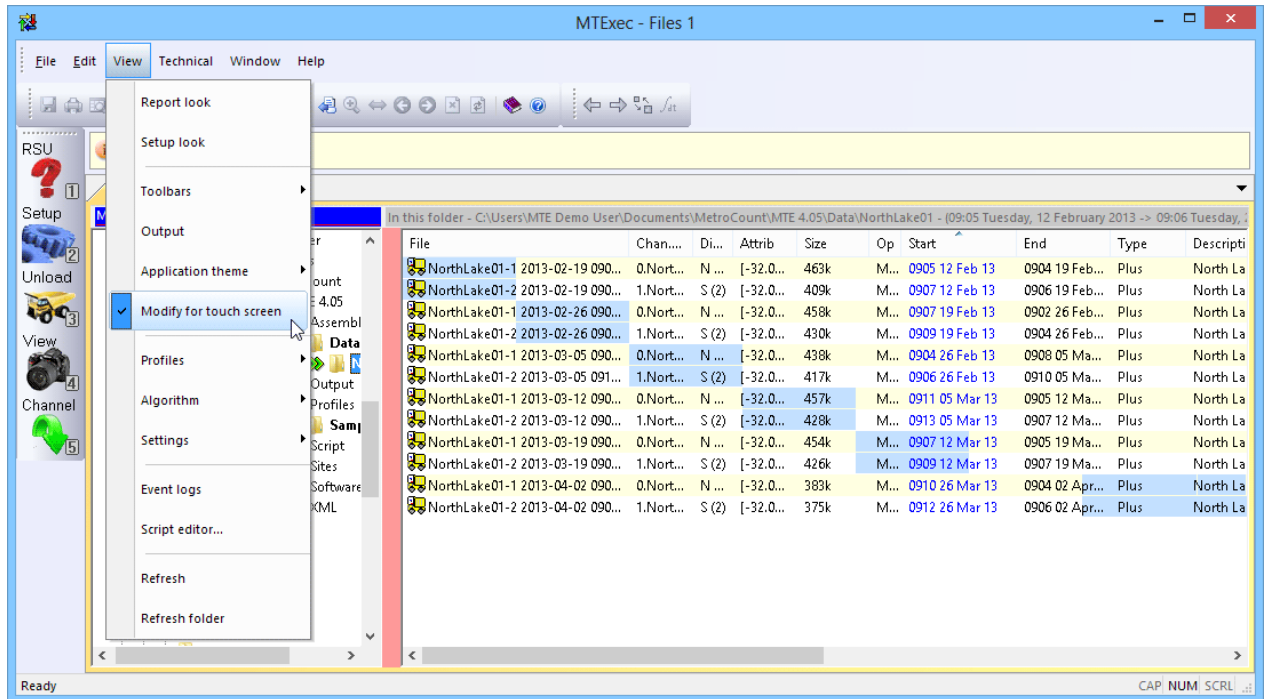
MTExec - Files 1

File Edit View Technical Window Help

Report look
Setup look
Toolbars
Output
Application theme
Modify for touch screen
Profiles
Algorithm
Settings
Event logs
Script editor...
Refresh
Refresh folder

RSU 1
Setup 2
Unload 3
View 4
Channel 5

In this folder - C:\Users\MTE Demo User\Documents\MetroCount\MTE 4.05\Data\NorthLake01 - (09:05 Tuesday, 12 February 2013 -> 09:06 Tuesday,

er
ount
E 4.05
Assembl
Data
Output
Profiles
Samp
Script
Sites
Software
XML

| File | Chan... | Di... | Attrib | Size | Op | Start | End | Type | Descripti |
|---|---|---|---|---|---|---|---|---|---|
| NorthLake01-1 2013-02-19 090... | 0.Nort... | N ... | [-32.0... | 463k | M... | 0905 12 Feb 13 | 0904 19 Feb... | Plus | North La |
| NorthLake01-2 2013-02-19 090... | 1.Nort... | S (2) | [-32.0... | 409k | M... | 0907 12 Feb 13 | 0906 19 Feb... | Plus | North La |
| NorthLake01-1 2013-02-26 090... | 0.Nort... | N ... | [-32.0... | 458k | M... | 0907 19 Feb 13 | 0902 26 Feb... | Plus | North La |
| NorthLake01-2 2013-02-26 090... | 1.Nort... | S (2) | [-32.0... | 430k | M... | 0909 19 Feb 13 | 0904 26 Feb... | Plus | North La |
| NorthLake01-1 2013-03-05 090... | 0.Nort... | N ... | [-32.0... | 438k | M... | 0904 26 Feb 13 | 0908 05 Ma... | Plus | North La |
| NorthLake01-2 2013-03-05 091... | 1.Nort... | S (2) | [-32.0... | 417k | M... | 0906 26 Feb 13 | 0910 05 Ma... | Plus | North La |
| NorthLake01-1 2013-03-12 090... | 0.Nort... | N ... | [-32.0... | 457k | M... | 0911 05 Mar 13 | 0905 12 Ma... | Plus | North La |
| NorthLake01-2 2013-03-12 090... | 1.Nort... | S (2) | [-32.0... | 428k | M... | 0913 05 Mar 13 | 0907 12 Ma... | Plus | North La |
| NorthLake01-1 2013-03-19 090... | 0.Nort... | N ... | [-32.0... | 454k | M... | 0907 12 Mar 13 | 0905 19 Ma... | Plus | North La |
| NorthLake01-2 2013-03-19 090... | 1.Nort... | S (2) | [-32.0... | 426k | M... | 0909 12 Mar 13 | 0907 19 Ma... | Plus | North La |
| NorthLake01-1 2013-04-02 090... | 0.Nort... | N ... | [-32.0... | 383k | M... | 0910 26 Mar 13 | 0904 02 Apr... | Plus | North La |
| NorthLake01-2 2013-04-02 090... | 1.Nort... | S (2) | [-32.0... | 375k | M... | 0912 26 Mar 13 | 0906 02 Apr... | Plus | North La |

Ready
CAP NUM SCRL